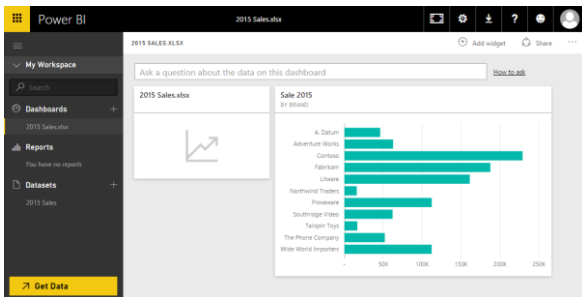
Power BI

2015 Sales.xlsx

My Workspace

Search

Dashboards

2015 Sales.xlsx

Reports

You have no reports

Datasets

2015 Sales

Get Data

2015 SALES.XLSX

Add widget

Share

Ask a question about the data on this dashboard

How to ask

2015 Sales.xlsx

Sale 2015

BY BRAND

A. Datum

Adventure Works

Contoso

Fabrikam

Litware

Northwind Traders

Proseware

Southridge Video

Tailspin Toys

The Phone Company

Wide World Importers

50K

100K

150K

200K

250K